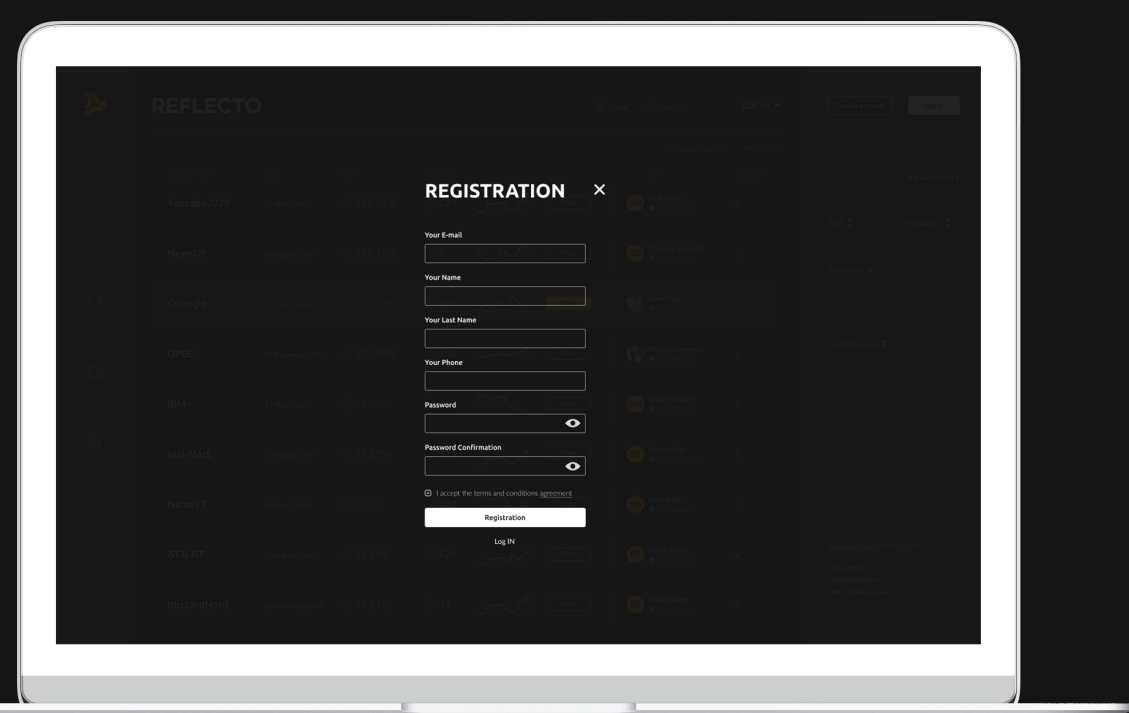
REFLECTO

Youtube2020

NewsUP

Google

OPEC

IBM

Wal-Mart

HomeTT

AT & NT

BlizzardNord

REGISTRATION ×

Your E-mail

Your Name

Your Last Name

Your Phone

Password

Password Confirmation

I accept the terms and conditions agreement

Registration

Log IN